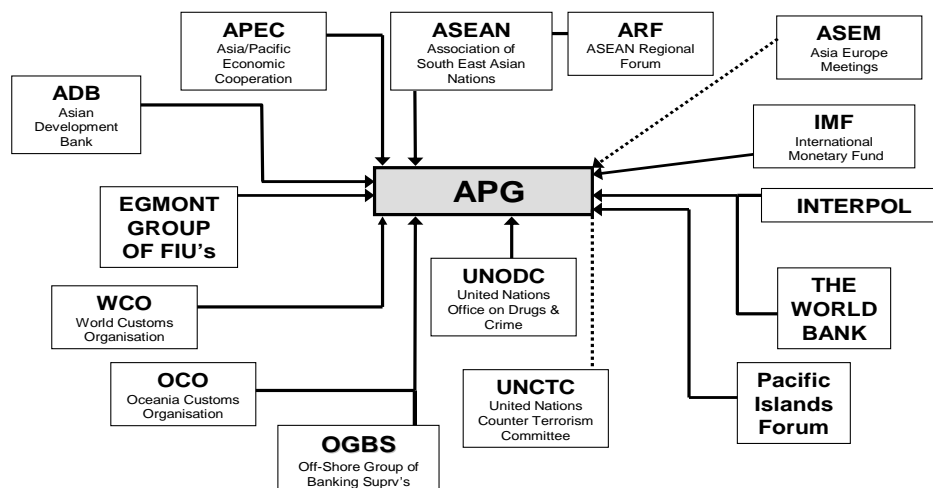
APEC
Asia/Pacific Economic Cooperation

ASEAN
Association of South East Asian Nations

ARF
ASEAN Regional Forum

ASEM
Asia Europe Meetings

ADB
Asian Development Bank

IMF
International Monetary Fund

APG

EGMONT GROUP OF FIU's

INTERPOL

UNODC
United Nations Office on Drugs & Crime

THE WORLD BANK

WCO
World Customs Organisation

OCO
Oceania Customs Organisation

UNCTC
United Nations Counter Terrorism Committee

Pacific Islands Forum

OGBS
Off-Shore Group of Banking Suprv's